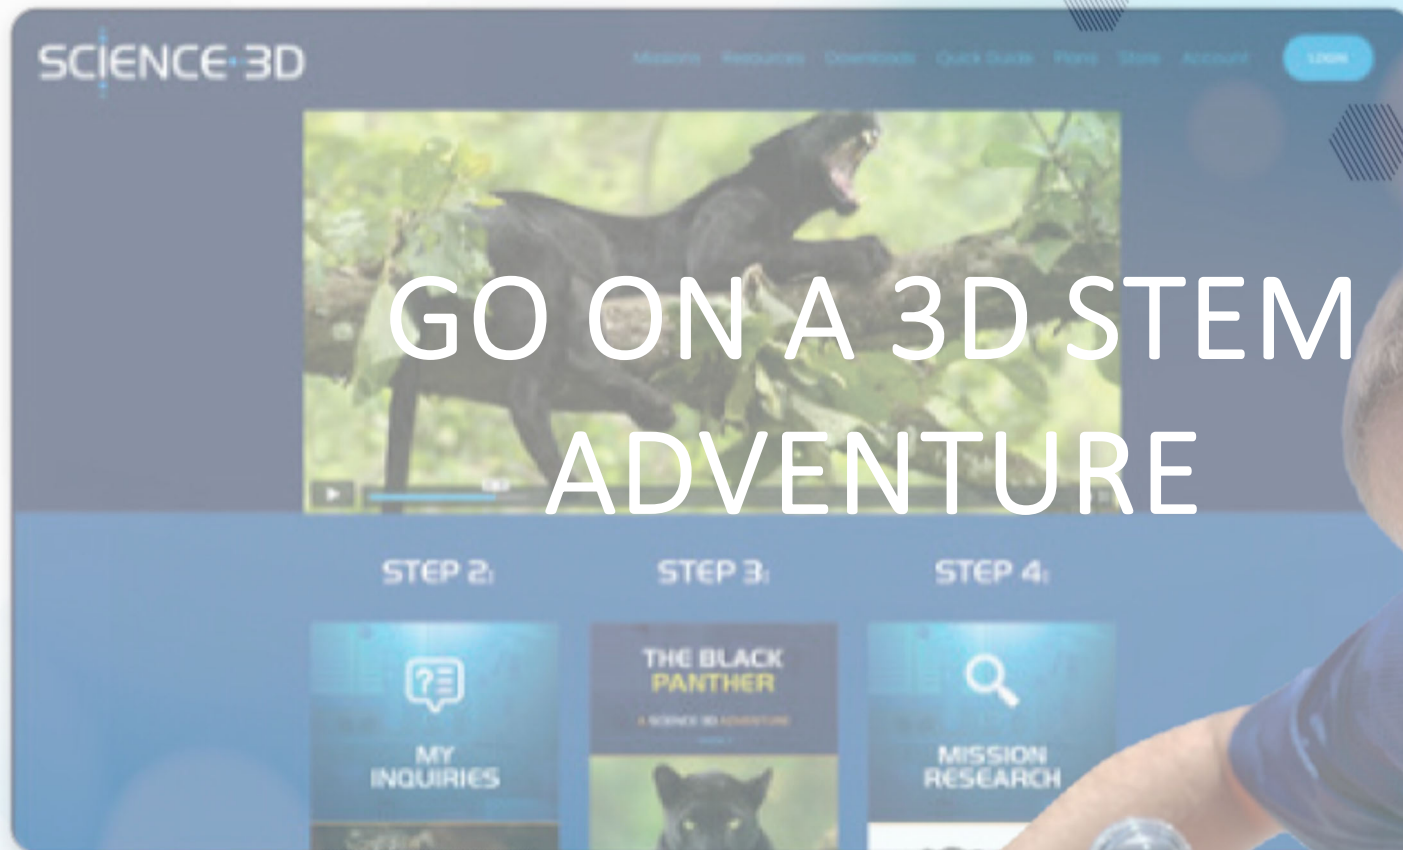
SCIENCE 3D

Missions Resources Downloads Quick Guide Plans Store Account

LOGIN

GO ON A 3D STEM ADVENTURE

STEP 2:

STEP 3:

STEP 4:

MY INQUIRIES

THE BLACK PANTHER

A SCIENCE 3D ADVENTURE

MISSION RESEARCH